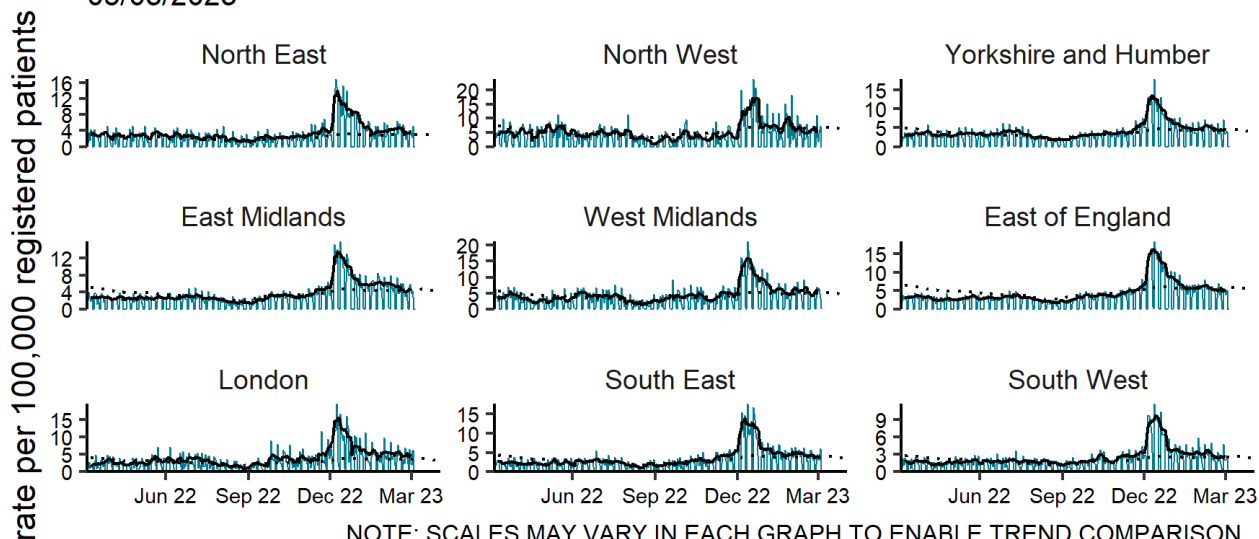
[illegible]

rate per 100,000 registered patients

North East
16
12
8
4
0

North West
20
15
10
5
0

Yorkshire and Humber
15
10
5
0

East Midlands
12
8
4
0

West Midlands
20
15
10
5
0

East of England
15
10
5
0

London
15
10
5
0
Jun 22 Sep 22 Dec 22 Mar 23

South East
15
10
5
0
Jun 22 Sep 22 Dec 22 Mar 23

South West
9
6
3
0
Jun 22 Sep 22 Dec 22 Mar 23

NOTE: SCALES MAY VARY IN EACH GRAPH TO ENABLE TREND COMPARISON